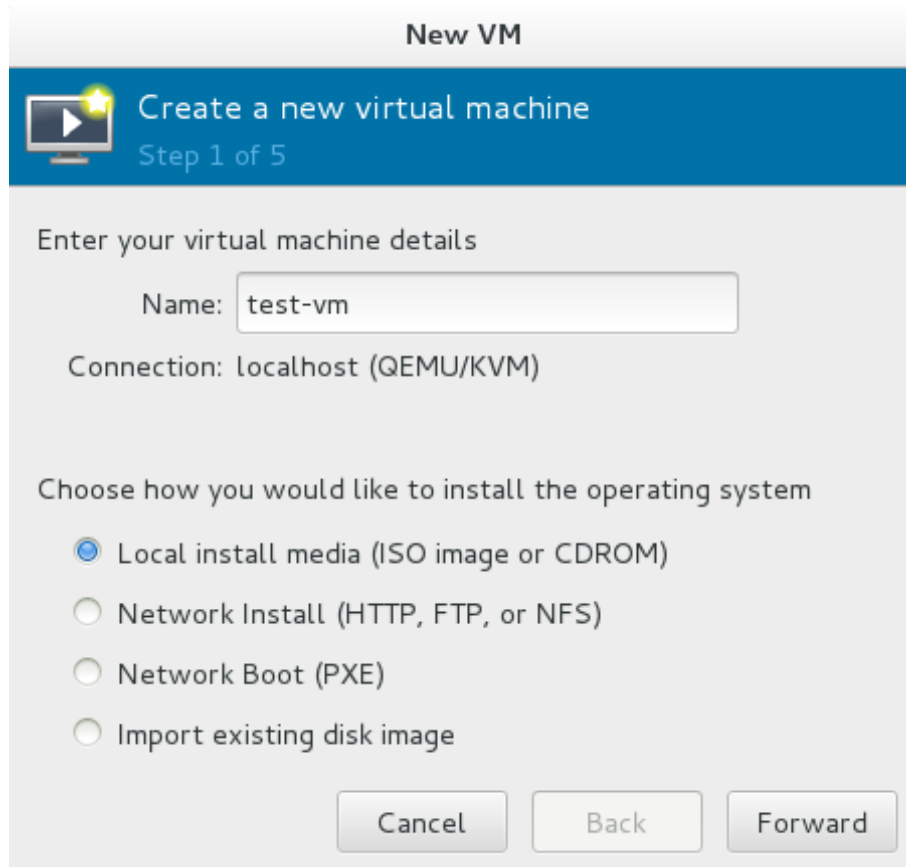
New VM

Create a new virtual machine
Step 1 of 5

Enter your virtual machine details

Name: test-vm

Connection: localhost (QEMU/KVM)

Choose how you would like to install the operating system

Local install media (ISO image or CDROM)

Network Install (HTTP, FTP, or NFS)

Network Boot (PXE)

Import existing disk image

Cancel Back Forward